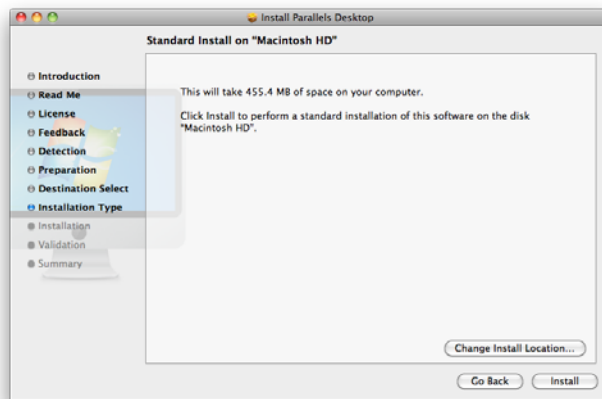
Install Parallels Desktop

Standard Install on "Macintosh HD"

Introduction
Read Me
License
Feedback
Detection
Preparation
Destination Select
Installation Type
Installation
Validation
Summary

This will take 455.4 MB of space on your computer.

Click Install to perform a standard installation of this software on the disk "Macintosh HD".

Change Install Location...

Go Back
Install